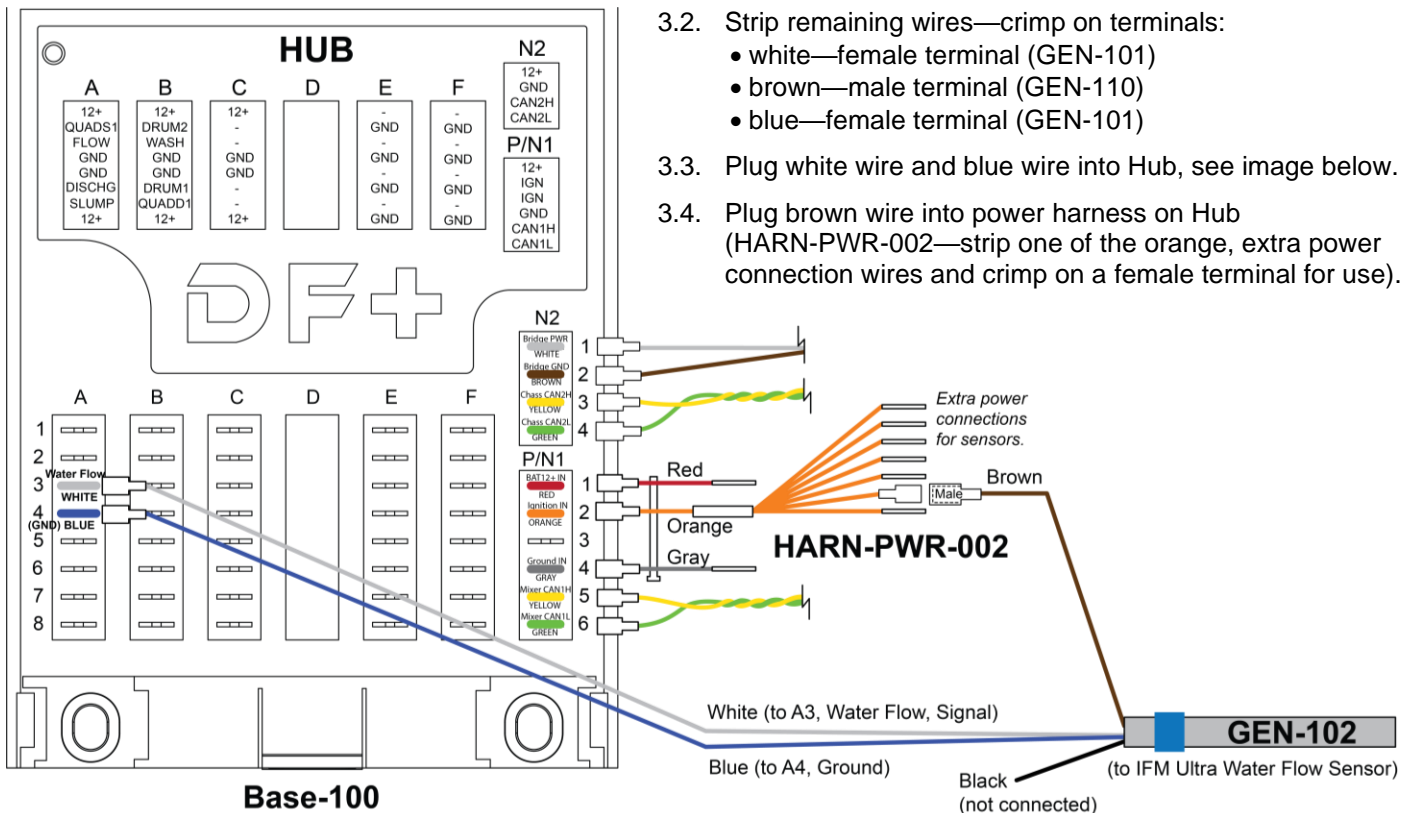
3.2. Strip remaining wires—crimp on terminals:
• white—female terminal (GEN-101)
• brown—male terminal (GEN-110)
• blue—female terminal (GEN-101)

3.3. Plug white wire and blue wire into Hub, see image below.

3.4. Plug brown wire into power harness on Hub (HARN-PWR-002—strip one of the orange, extra power connection wires and crimp on a female terminal for use).

HUB

| A | B | C | D | E | F |
|---|---|---|---|---|---|
| 12+ | 12+ | 12+ | | - | - |
| QUADS1 | DRUM2 | - | | GND | GND |
| FLOW | WASH | - | | - | - |
| GND | GND | GND | | GND | GND |
| GND | GND | GND | | - | - |
| DISCHG | DRUM1 | - | | GND | GND |
| SLUMP | QUADD1 | - | | - | - |
| 12+ | 12+ | 12+ | | GND | GND |

N2
12+
GND
CAN2H
CAN2L

P/N1
12+
IGN
IGN
GND
CAN1H
CAN1L

A B C D E F
1 2 3 4 5 6 7 8
Water Flow WHITE
(GND) BLUE

N2
Bridge PWR WHITE 1
Bridge GND BROWN 2
Chass CAN2H YELLOW 3
Chass CAN2L GREEN 4

P/N1
BAT12+ IN RED 1
Ignition IN ORANGE 2
3
Ground IN GRAY 4
Mixer CAN1H YELLOW 5
Mixer CAN1L GREEN 6

Red
Orange
Gray
Extra power connections for sensors.
Male
Brown
HARN-PWR-002

White (to A3, Water Flow, Signal)
Blue (to A4, Ground)
Black (not connected)
GEN-102
(to IFM Ultra Water Flow Sensor)

Base-100